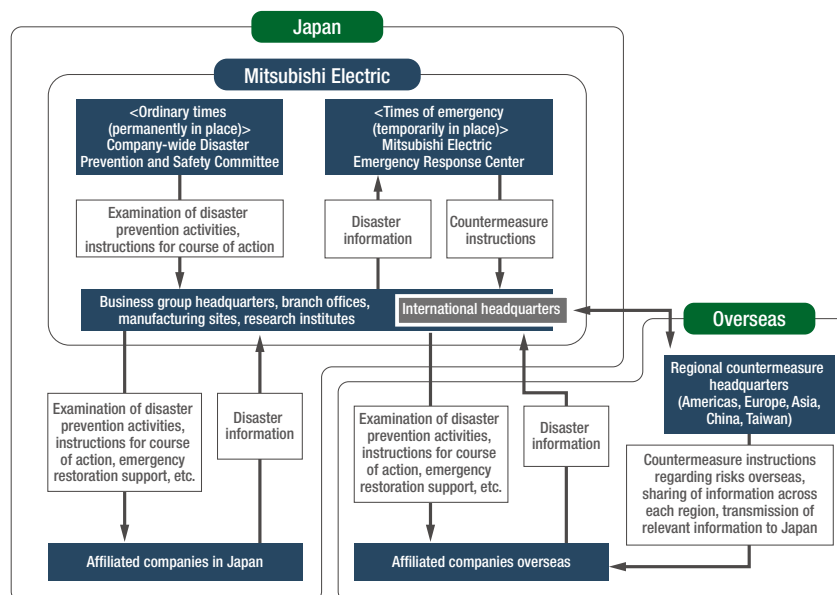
Japan

Mitsubishi Electric

<Ordinary times (permanently in place)> Company-wide Disaster Prevention and Safety Committee

<Times of emergency (temporarily in place)> Mitsubishi Electric Emergency Response Center

Examination of disaster prevention activities, instructions for course of action

Disaster information

Countermeasure instructions

Business group headquarters, branch offices, manufacturing sites, research institutes

International headquarters

Overseas

Regional countermeasure headquarters (Americas, Europe, Asia, China, Taiwan)

Countermeasure instructions regarding risks overseas, sharing of information across each region, transmission of relevant information to Japan

Examination of disaster prevention activities, instructions for course of action, emergency restoration support, etc.

Disaster information

Examination of disaster prevention activities, instructions for course of action, emergency restoration support, etc.

Disaster information

Affiliated companies in Japan

Affiliated companies overseas